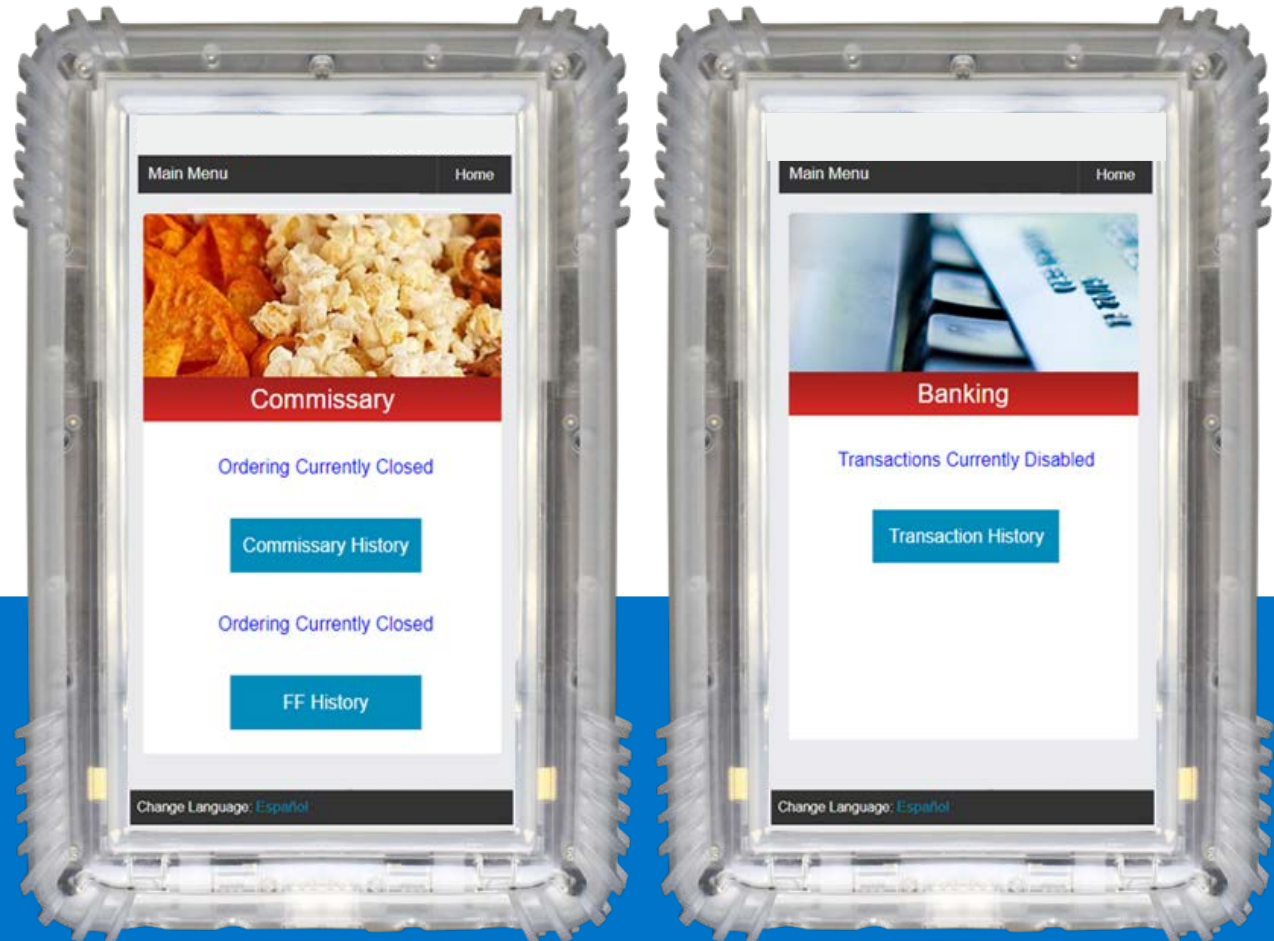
Main Menu

Home

Commissary

Ordering Currently Closed

Commissary History

Ordering Currently Closed

FF History

Change Language: Español

Main Menu

Home

Banking

Transactions Currently Disabled

Transaction History

Change Language: Español